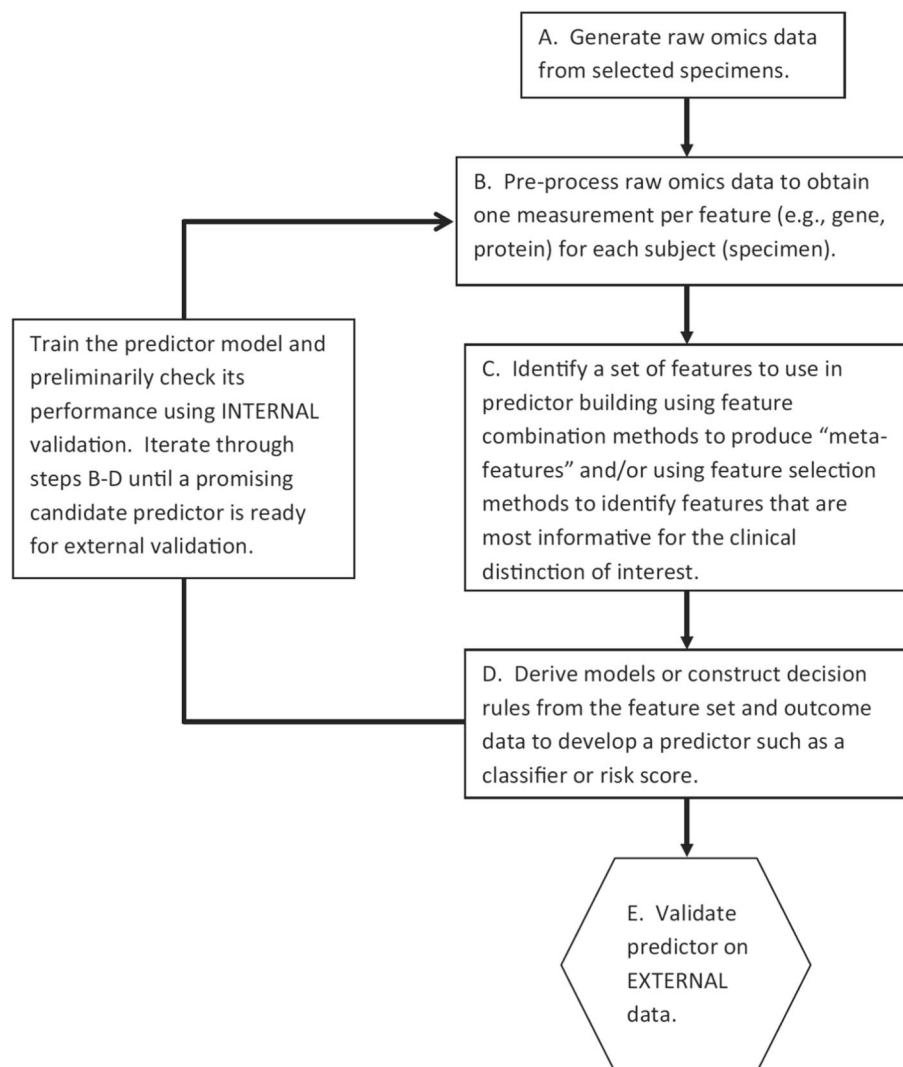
A. Generate raw omics data from selected specimens.

B. Pre-process raw omics data to obtain one measurement per feature (e.g., gene, protein) for each subject (specimen).

Train the predictor model and preliminarily check its performance using INTERNAL validation. Iterate through steps B-D until a promising candidate predictor is ready for external validation.

C. Identify a set of features to use in predictor building using feature combination methods to produce "meta-features" and/or using feature selection methods to identify features that are most informative for the clinical distinction of interest.

D. Derive models or construct decision rules from the feature set and outcome data to develop a predictor such as a classifier or risk score.

E. Validate predictor on EXTERNAL data.